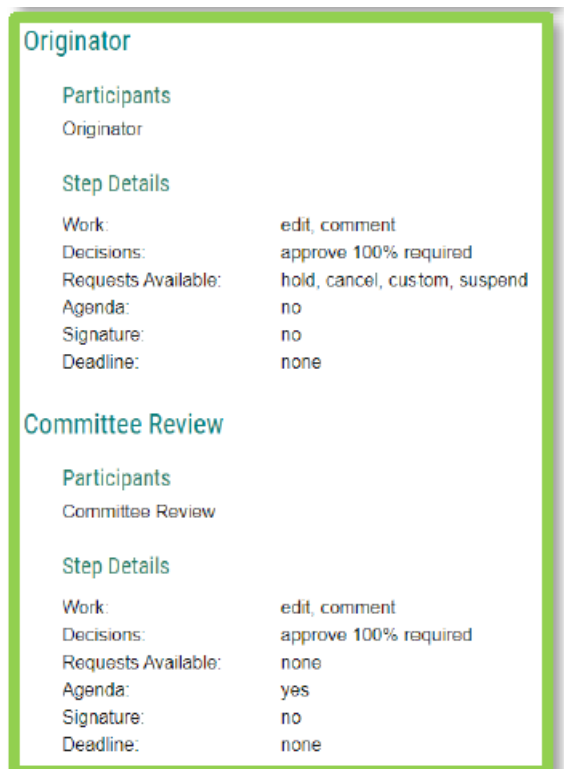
Originator

Participants

Originator

Step Details

| | |
|---|---|
| Work: | edit, comment |
| Decisions: | approve 100% required |
| Requests Available: | hold, cancel, custom, suspend |
| Agenda: | no |
| Signature: | no |
| Deadline: | none |

Committee Review

Participants

Committee Review

Step Details

| | |
|---|---|
| Work: | edit, comment |
| Decisions: | approve 100% required |
| Requests Available: | none |
| Agenda: | yes |
| Signature: | no |
| Deadline: | none |